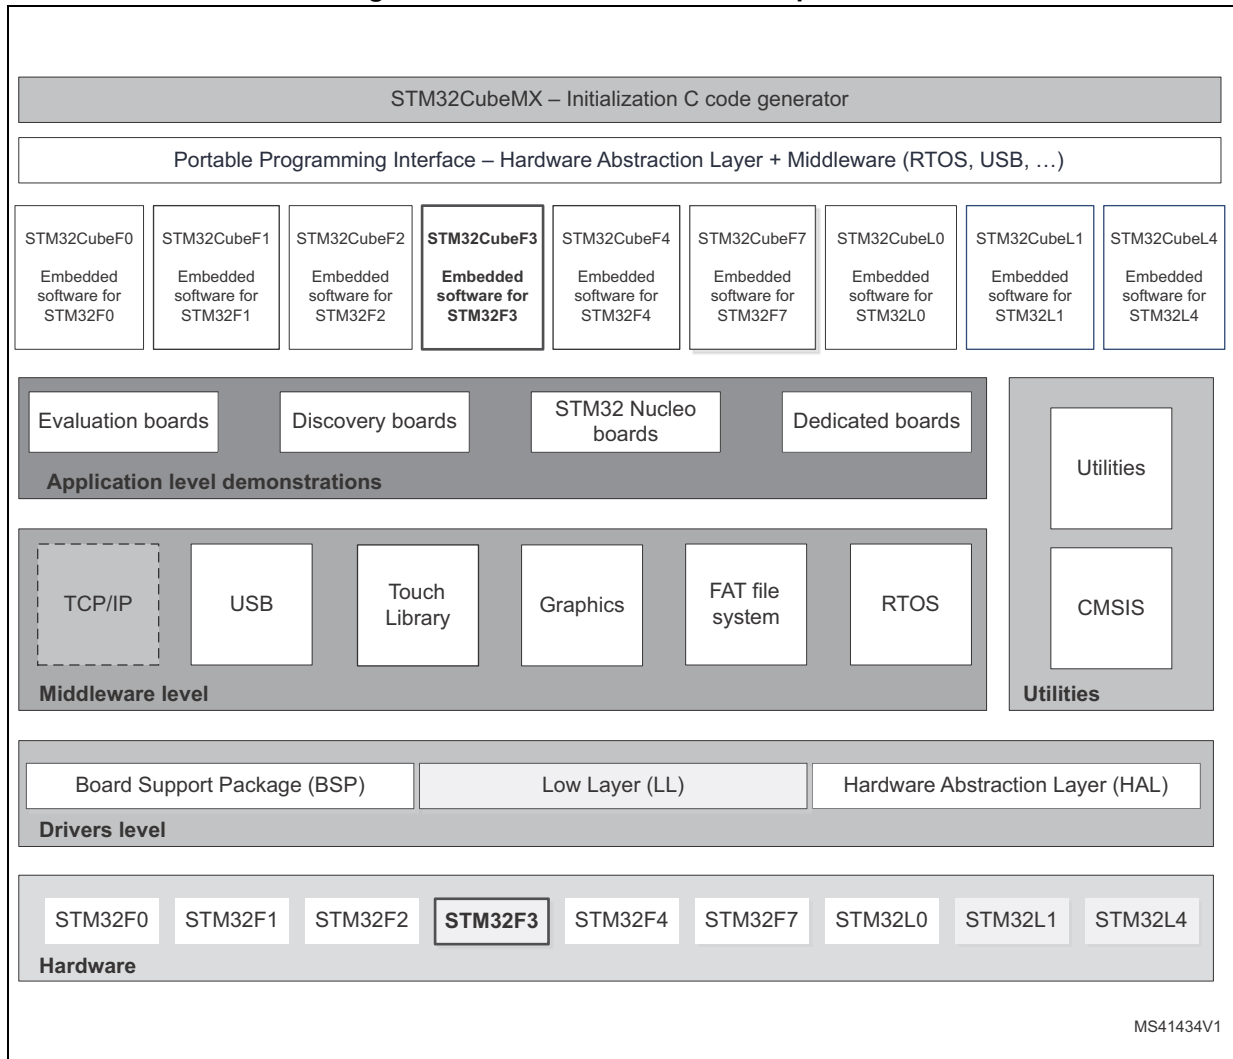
STM32CubeMX – Initialization C code generator

Portable Programming Interface – Hardware Abstraction Layer + Middleware (RTOS, USB, …)

STM32CubeF0
Embedded software for STM32F0

STM32CubeF1
Embedded software for STM32F1

STM32CubeF2
Embedded software for STM32F2

STM32CubeF3
Embedded software for STM32F3

STM32CubeF4
Embedded software for STM32F4

STM32CubeF7
Embedded software for STM32F7

STM32CubeL0
Embedded software for STM32L0

STM32CubeL1
Embedded software for STM32L1

STM32CubeL4
Embedded software for STM32L4

Evaluation boards

Discovery boards

STM32 Nucleo boards

Dedicated boards

Application level demonstrations

Utilities

CMSIS

Utilities

TCP/IP

USB

Touch Library

Graphics

FAT file system

RTOS

Middleware level

Board Support Package (BSP)

Low Layer (LL)

Hardware Abstraction Layer (HAL)

Drivers level

STM32F0 STM32F1 STM32F2 STM32F3 STM32F4 STM32F7 STM32L0 STM32L1 STM32L4

Hardware

MS41434V1